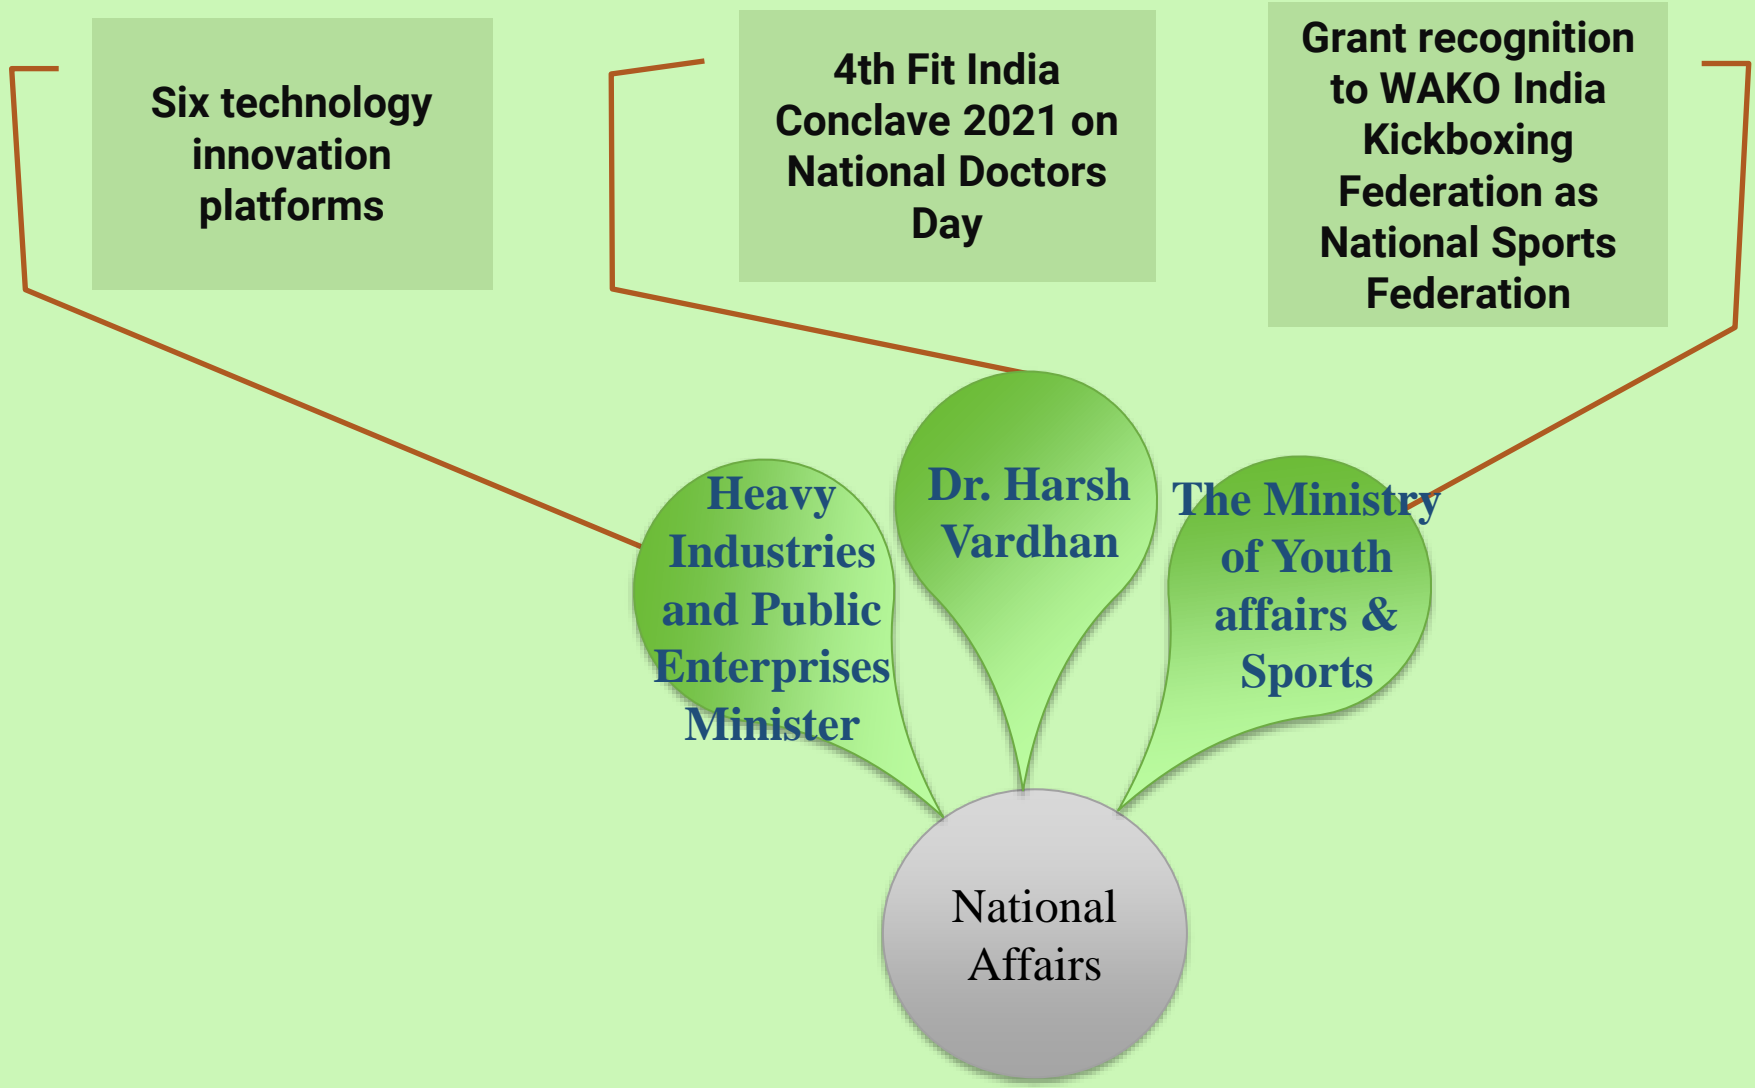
Six technology innovation platforms

4th Fit India Conclave 2021 on National Doctors Day

Grant recognition to WAKO India Kickboxing Federation as National Sports Federation

Heavy Industries and Public Enterprises Minister

Dr. Harsh Vardhan

The Ministry of Youth affairs & Sports

National Affairs